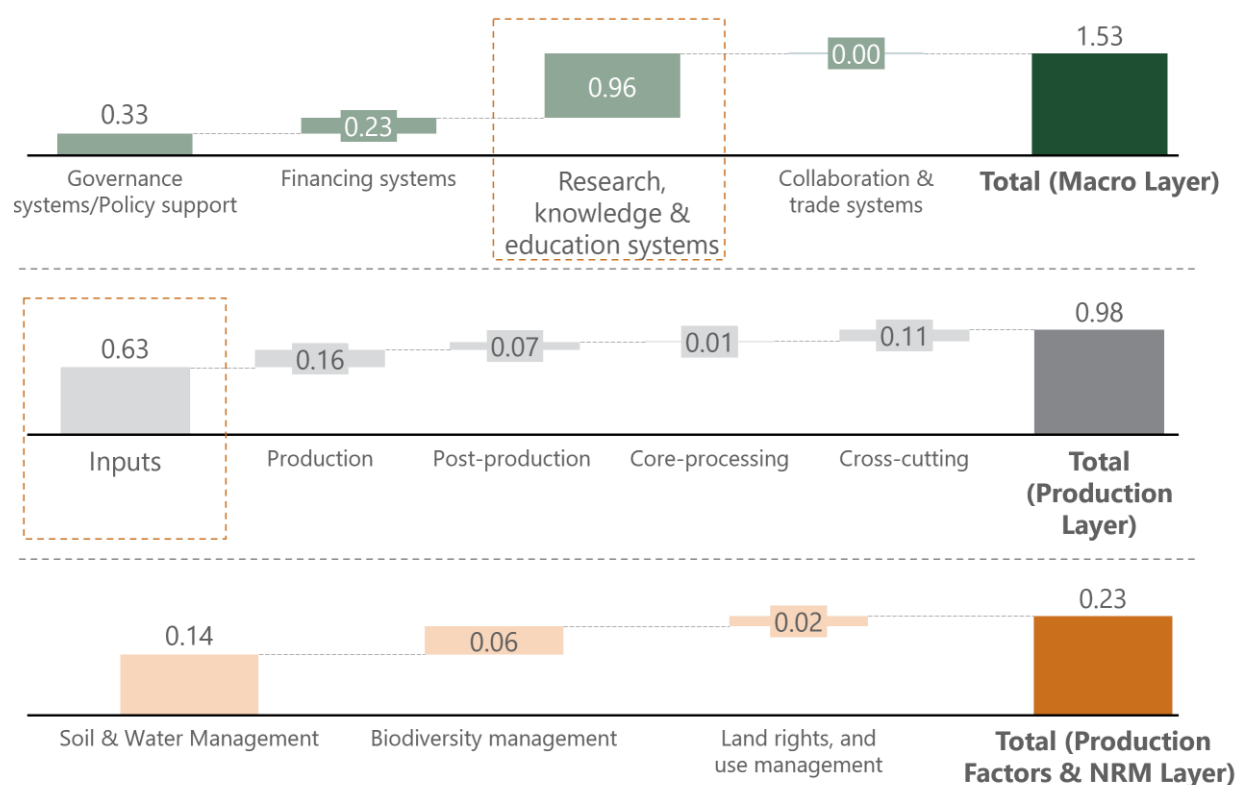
0.33
Governance systems/Policy support

0.23
Financing systems

0.96
Research, knowledge & education systems

0.00
Collaboration & trade systems

1.53
Total (Macro Layer)

0.63
Inputs

0.16
Production

0.07
Post-production

0.01
Core-processing

0.11
Cross-cutting

0.98
Total (Production Layer)

0.14
Soil & Water Management

0.06
Biodiversity management

0.02
Land rights, and use management

0.23
Total (Production Factors & NRM Layer)